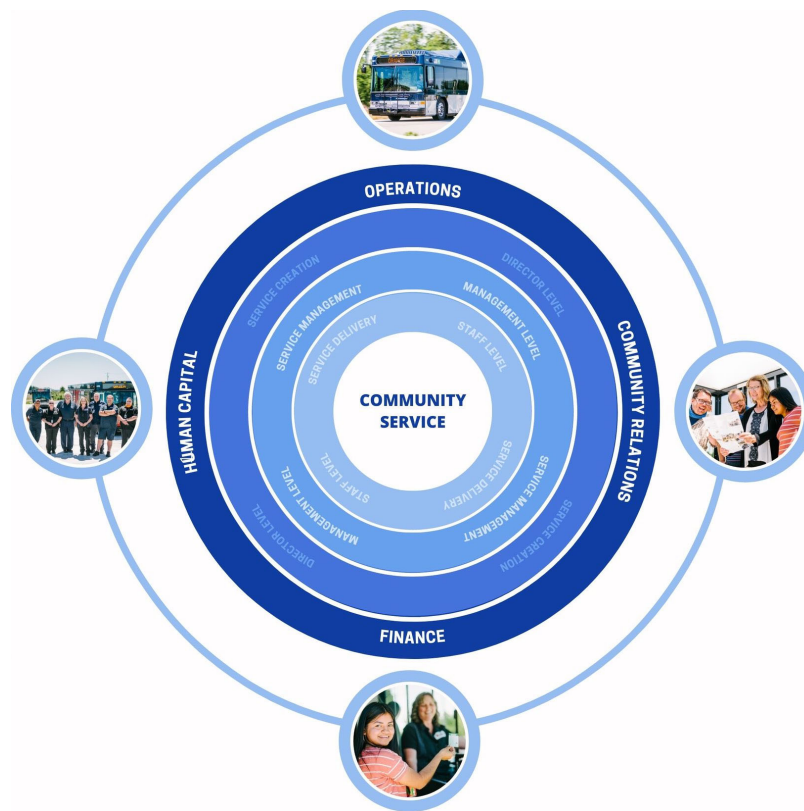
OPERATIONS

HUMAN CAPITAL

COMMUNITY RELATIONS

FINANCE

SERVICE CREATION

DIRECTOR LEVEL

SERVICE MANAGEMENT

MANAGEMENT LEVEL

SERVICE DELIVERY

STAFF LEVEL

COMMUNITY SERVICE

STAFF LEVEL

SERVICE DELIVERY

MANAGEMENT LEVEL

SERVICE MANAGEMENT

DIRECTOR LEVEL

SERVICE CREATION